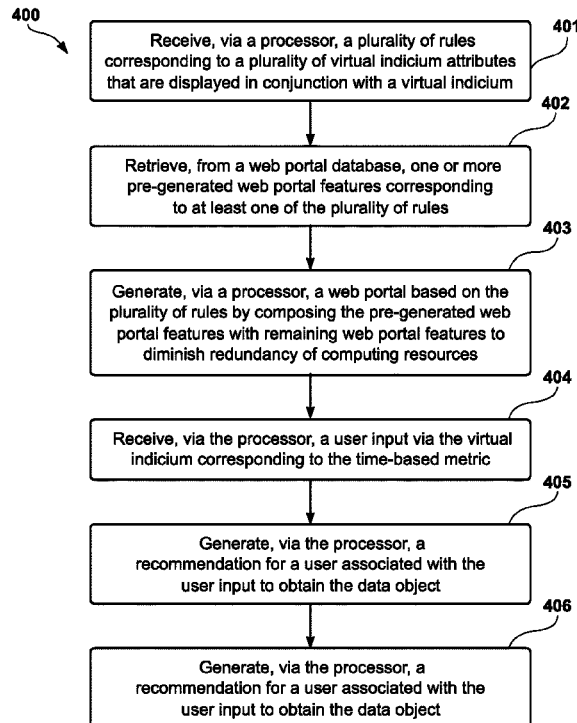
400

401

Receive, via a processor, a plurality of rules corresponding to a plurality of virtual indicium attributes that are displayed in conjunction with a virtual indicium

402

Retrieve, from a web portal database, one or more pre-generated web portal features corresponding to at least one of the plurality of rules

403

Generate, via a processor, a web portal based on the plurality of rules by composing the pre-generated web portal features with remaining web portal features to diminish redundancy of computing resources

404

Receive, via the processor, a user input via the virtual indicium corresponding to the time-based metric

405

Generate, via the processor, a recommendation for a user associated with the user input to obtain the data object

406

Generate, via the processor, a recommendation for a user associated with the user input to obtain the data object